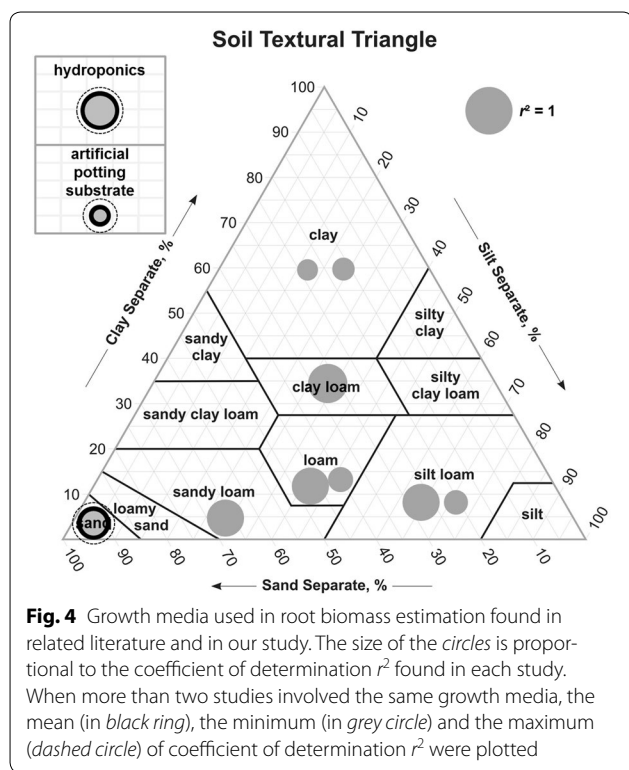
Soil Textural Triangle

hydroponics

artificial potting substrate

$r^2 = 1$

100
90
80
70
60
50
40
30
20
10

Clay Separate, %

10
20
30
40
50
60
70
80
90
100

Silt Separate, %

clay

sandy clay

silty clay

clay loam

silty clay loam

sandy clay loam

loam

silt loam

sandy loam

loamy sand

sand

silt

100
90
80
70
60
50
40
30
20
10

Sand Separate, %

**Fig. 4** Growth media used in root biomass estimation found in related literature and in our study. The size of the *circles* is proportional to the coefficient of determination $r^2$ found in each study. When more than two studies involved the same growth media, the mean (in *black ring*), the minimum (in *grey circle*) and the maximum (*dashed circle*) of coefficient of determination $r^2$ were plotted